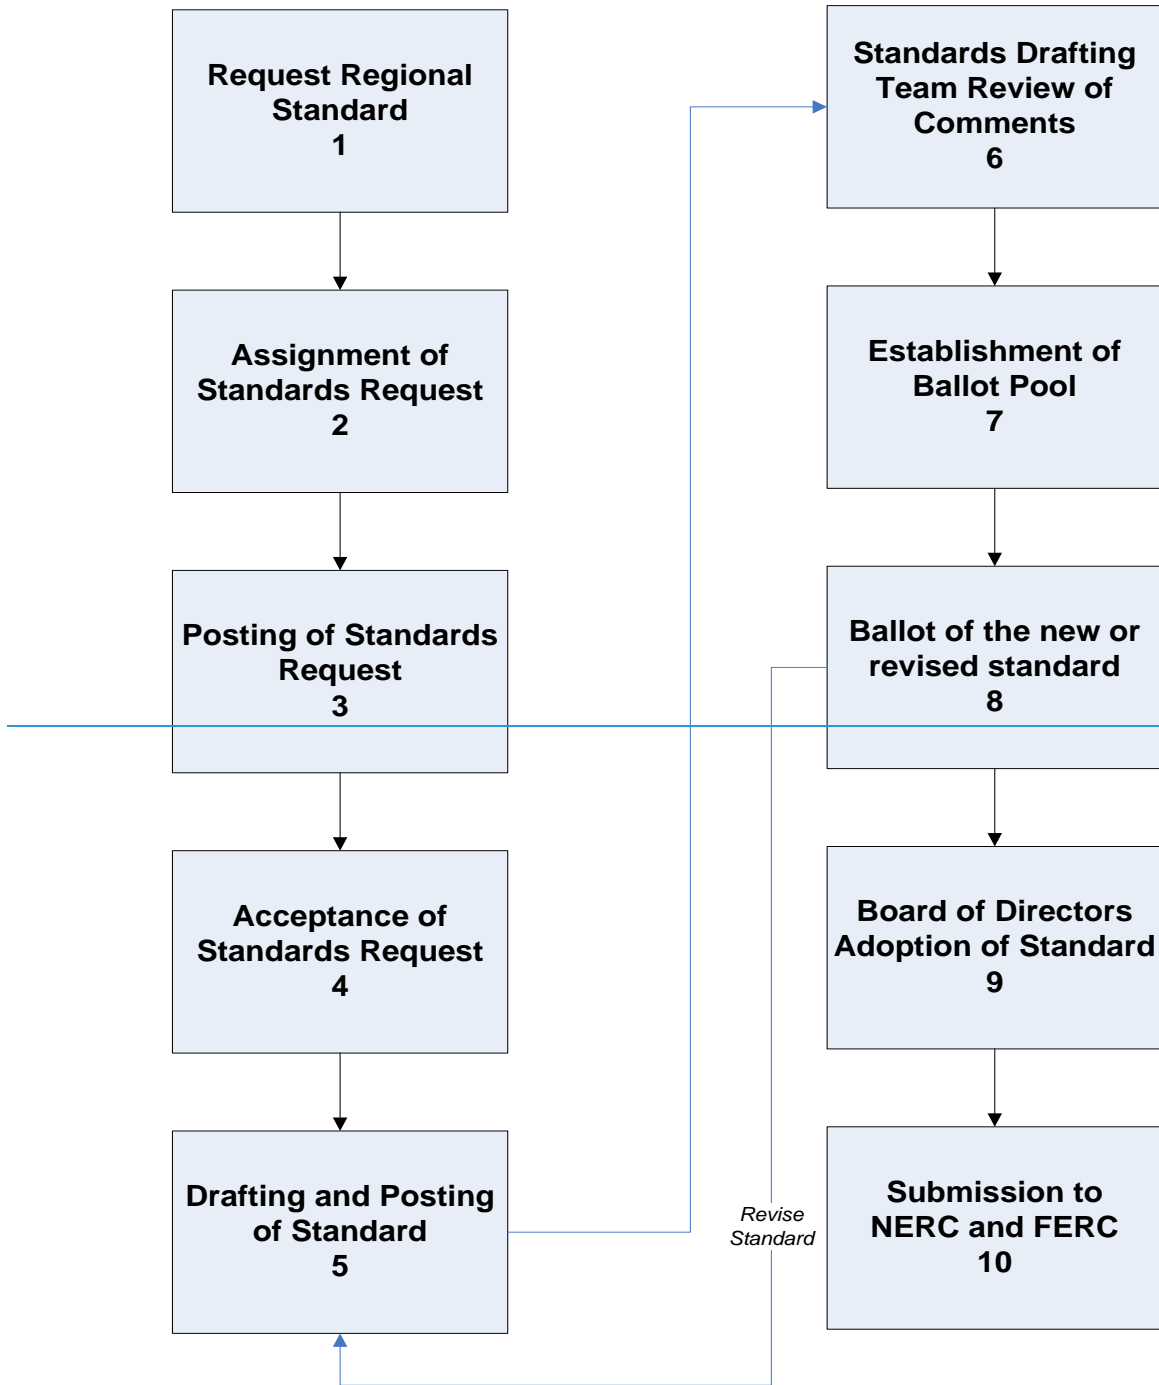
Request Regional Standard
1

Assignment of Standards Request
2

Posting of Standards Request
3

Acceptance of Standards Request
4

Drafting and Posting of Standard
5

Standards Drafting Team Review of Comments
6

Establishment of Ballot Pool
7

Ballot of the new or revised standard
8

Board of Directors Adoption of Standard
9

Submission to NERC and FERC
10

Revise Standard